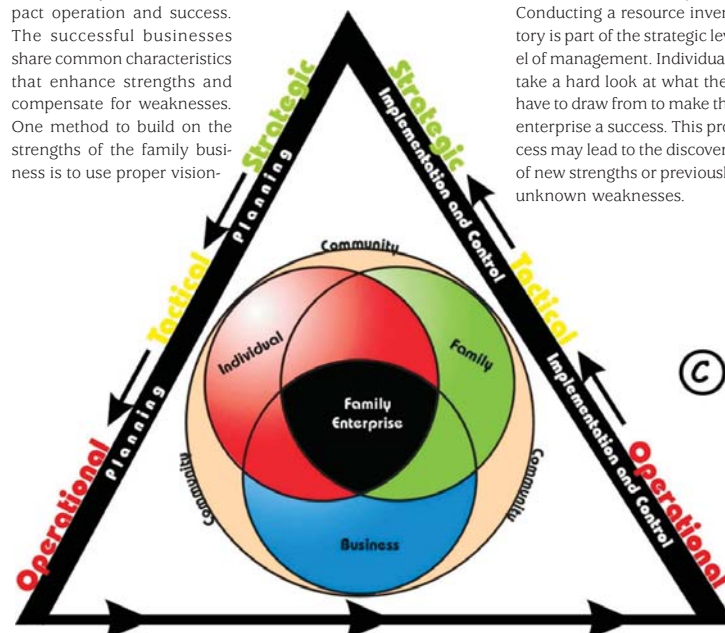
pact operation and success. The successful businesses share common characteristics that enhance strengths and compensate for weaknesses. One method to build on the strengths of the family business is to use proper vision-

Conducting a resource inventory is part of the strategic level of management. Individuals take a hard look at what they have to draw from to make the enterprise a success. This process may lead to the discovery of new strengths or previously unknown weaknesses.

Strategic
Planning
Tactical
Planning
Operational

Strategic
Implementation and Control
Tactical
Implementation and Control
Operational

Community
Individual
Family
Family Enterprise
Community
Community
Business

C